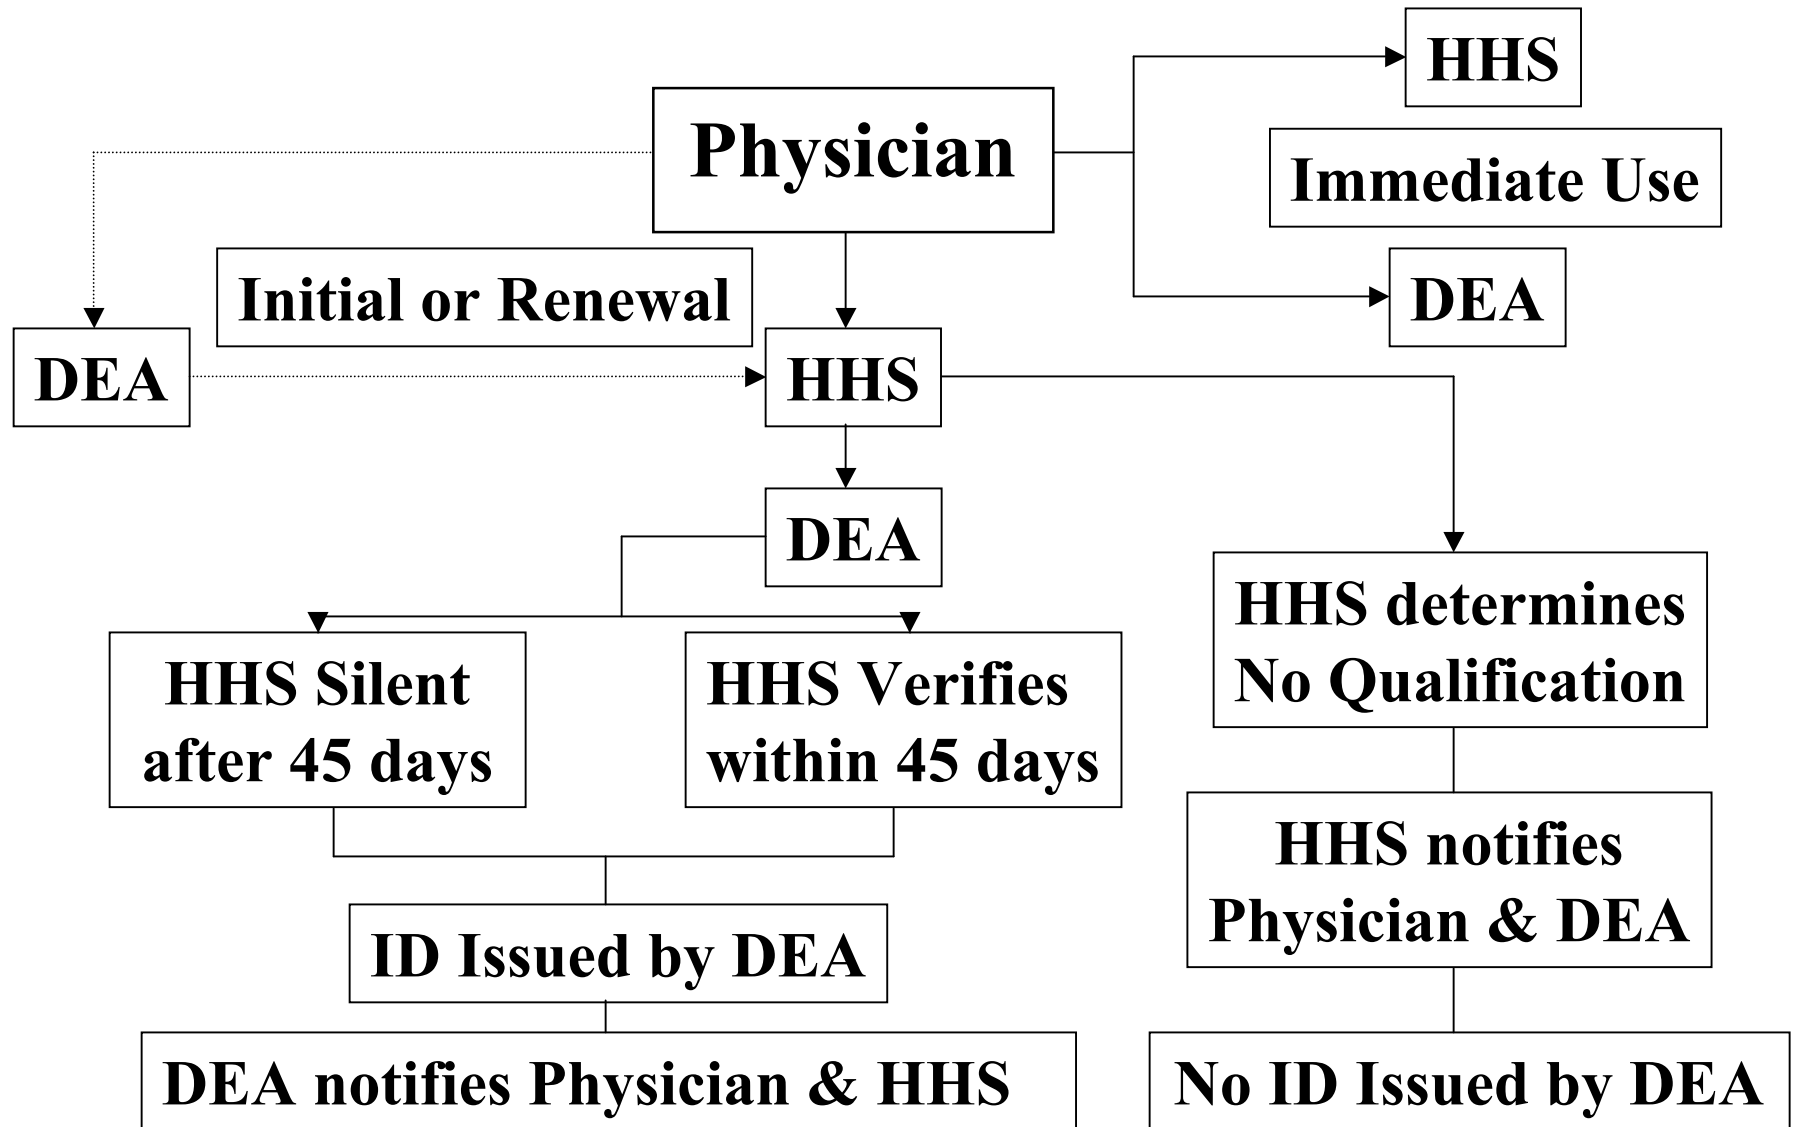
HHS

Physician

Immediate Use

Initial or Renewal

DEA

DEA

HHS

DEA

HHS Silent after 45 days

HHS Verifies within 45 days

HHS determines No Qualification

HHS notifies Physician & DEA

ID Issued by DEA

DEA notifies Physician & HHS

No ID Issued by DEA